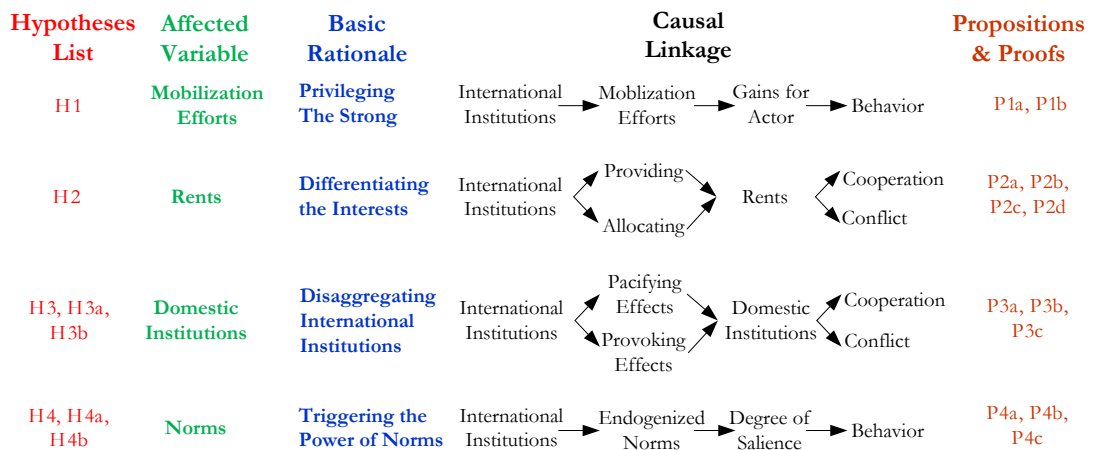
| Hypotheses List | Affected Variable | Basic Rationale | Causal Linkage | Propositions & Proofs |
|---|---|---|---|---|
| H1 | Mobilization Efforts | Privileging The Strong | International Institutions → Moblization Efforts → Gains for Actor → Behavior | P1a, P1b |
| H2 | Rents | Differentiating the Interests | International Institutions → Providing / Allocating → Rents → Cooperation / Conflict | P2a, P2b, P2c, P2d |
| H3, H3a, H3b | Domestic Institutions | Disaggregating International Institutions | International Institutions → Pacifying Effects / Provoking Effects → Domestic Institutions → Cooperation / Conflict | P3a, P3b, P3c |
| H4, H4a, H4b | Norms | Triggering the Power of Norms | International Institutions → Endogenized Norms → Degree of Salience → Behavior | P4a, P4b, P4c |